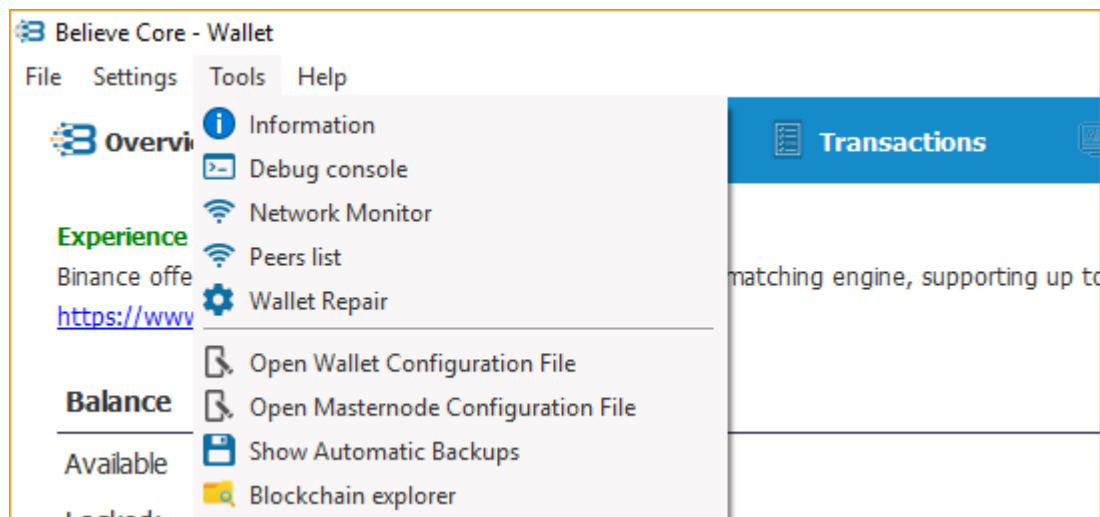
Believe Core - Wallet

File Settings Tools Help

Overvi

Information
Debug console
Network Monitor
Peers list
Wallet Repair
Open Wallet Configuration File
Open Masternode Configuration File
Show Automatic Backups
Blockchain explorer

Transactions

Experience
Binance offe matching engine, supporting up to
https://www

Balance

Available

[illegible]